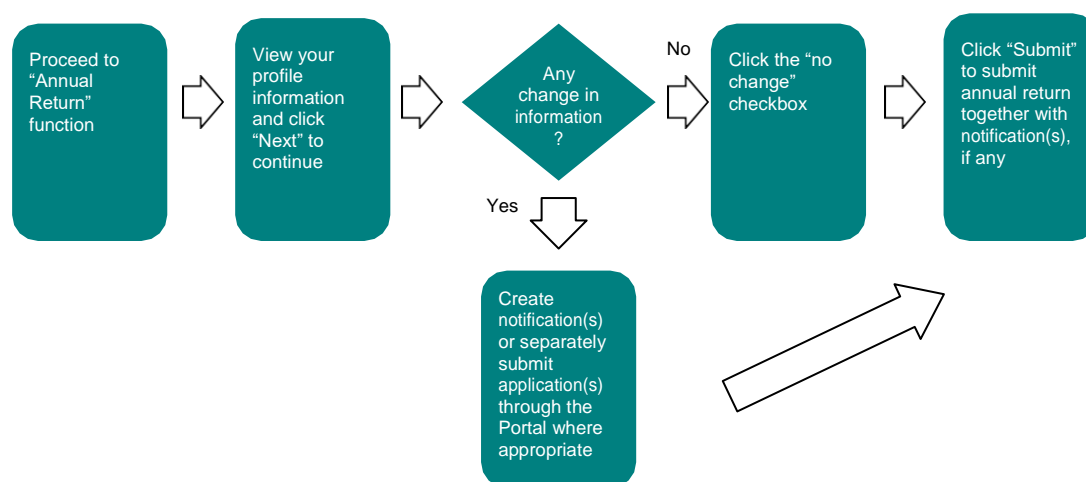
Proceed to “Annual Return” function

View your profile information and click “Next” to continue

Any change in information ?

No

Click the “no change” checkbox

Click “Submit” to submit annual return together with notification(s), if any

Yes

Create notification(s) or separately submit application(s) through the Portal where appropriate